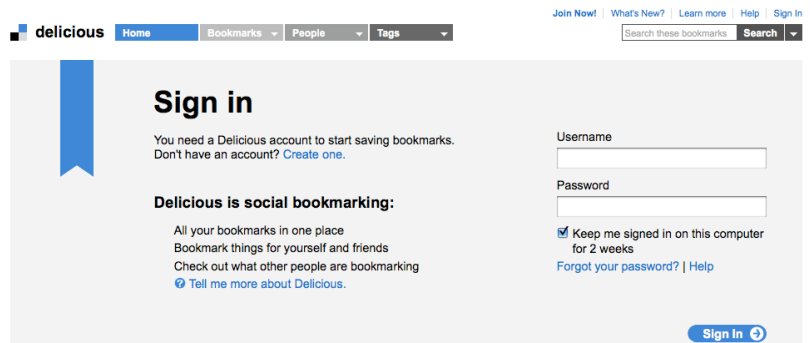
delicious

Home | Bookmarks | People | Tags

Join Now! | What's New? | Learn more | Help | Sign In

Search these bookmarks | Search

Sign in

You need a Delicious account to start saving bookmarks. Don't have an account? Create one.

Delicious is social bookmarking:

All your bookmarks in one place
Bookmark things for yourself and friends
Check out what other people are bookmarking
Tell me more about Delicious.

Username

Password

Keep me signed in on this computer for 2 weeks

Forgot your password? | Help

Sign In